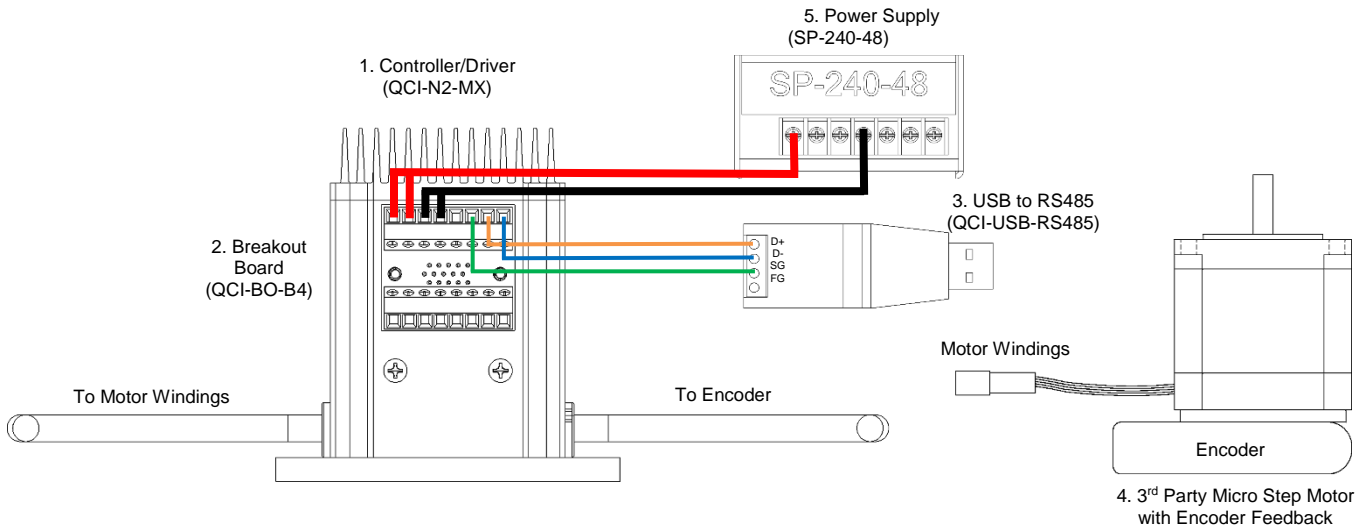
5. Power Supply
(SP-240-48)

SP-240-48

1. Controller/Driver
(QCI-N2-MX)

3. USB to RS485
(QCI-USB-RS485)

D+
D-
SG
FG

2. Breakout Board
(QCI-BO-B4)

Motor Windings

To Motor Windings

To Encoder

Encoder

4. 3$^{rd}$ Party Micro Step Motor with Encoder Feedback